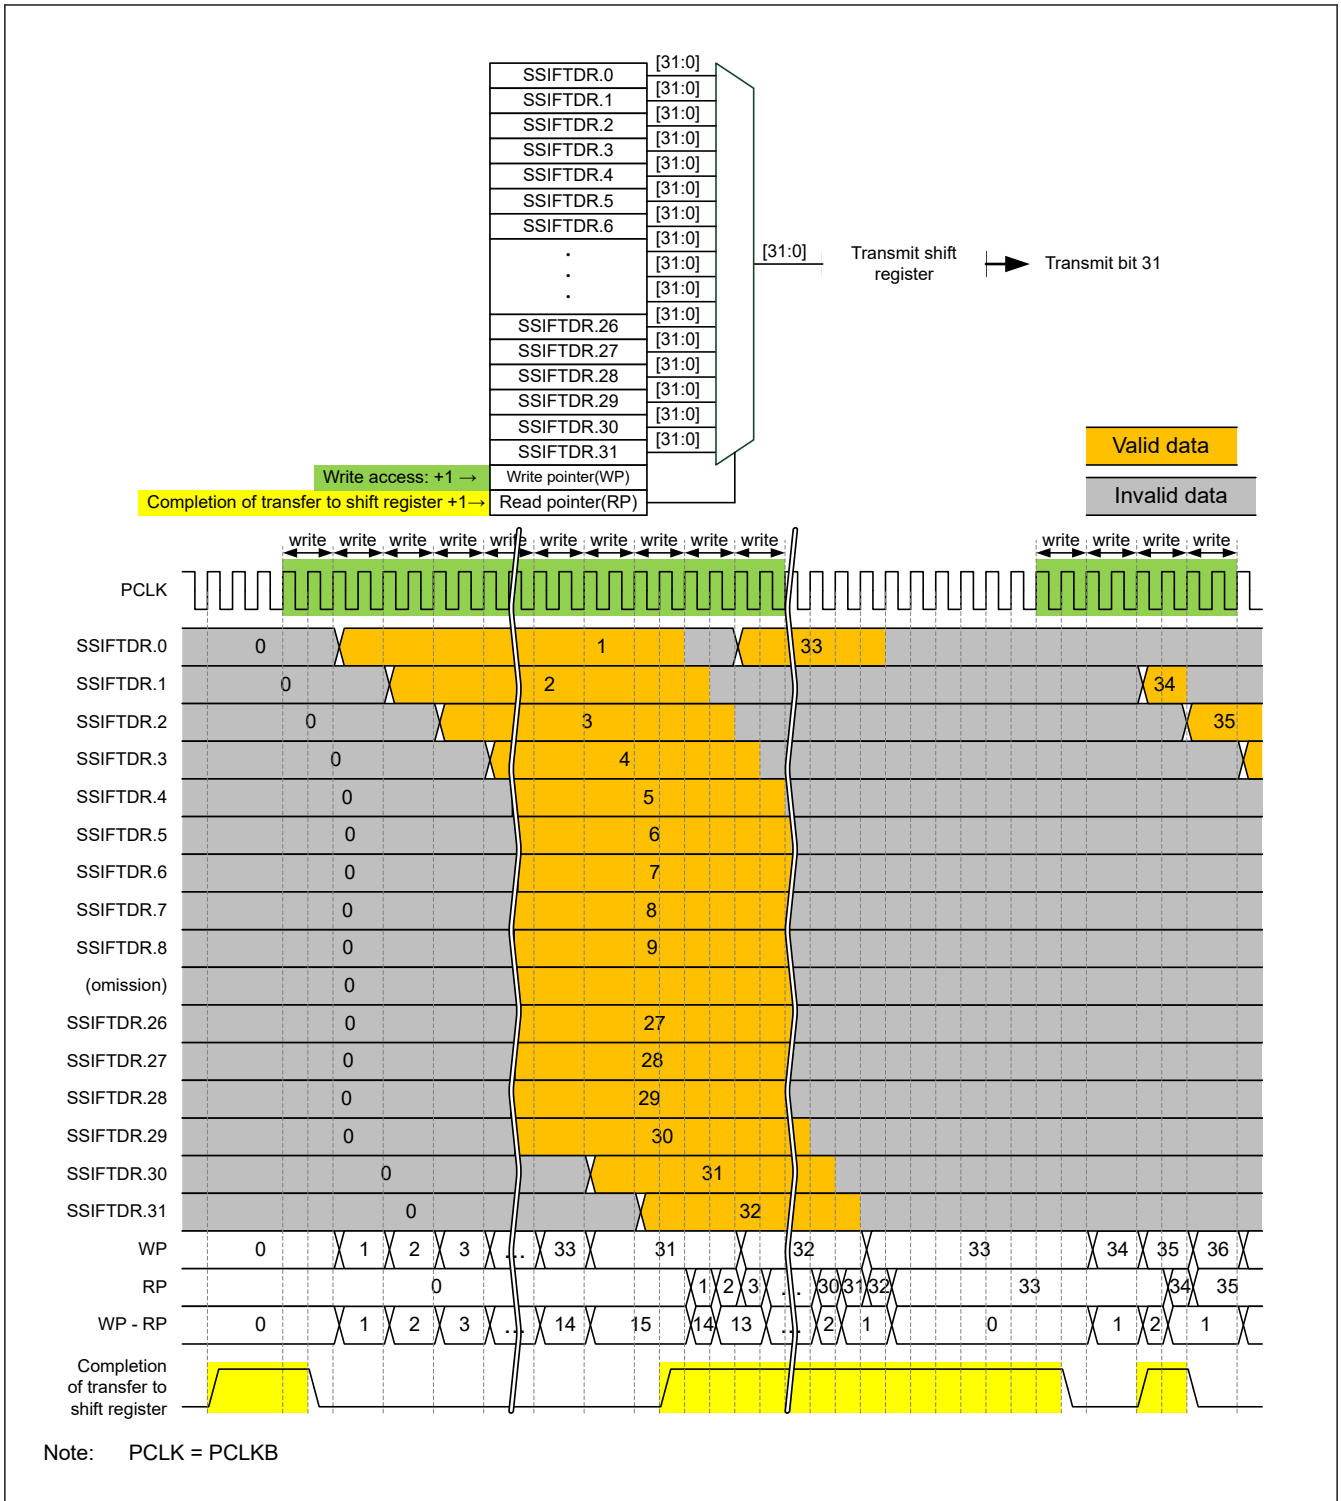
SSIFTDR.0
SSIFTDR.1
SSIFTDR.2
SSIFTDR.3
SSIFTDR.4
SSIFTDR.5
SSIFTDR.6
.
.
.
SSIFTDR.26
SSIFTDR.27
SSIFTDR.28
SSIFTDR.29
SSIFTDR.30
SSIFTDR.31

[31:0]
[31:0]
[31:0]
[31:0]
[31:0]
[31:0]
[31:0]
[31:0]
[31:0]
[31:0]
[31:0]
[31:0]
[31:0]
[31:0]
[31:0]
[31:0]

[31:0]

Transmit shift register

Transmit bit 31

Write access: +1 → Write pointer(WP)

Completion of transfer to shift register +1→ Read pointer(RP)

Valid data

Invalid data

write write write write write write write write write write write write write write

PCLK

SSIFTDR.0 0 1 33
SSIFTDR.1 0 2 34
SSIFTDR.2 0 3 35
SSIFTDR.3 0 4
SSIFTDR.4 0 5
SSIFTDR.5 0 6
SSIFTDR.6 0 7
SSIFTDR.7 0 8
SSIFTDR.8 0 9
(omission) 0
SSIFTDR.26 0 27
SSIFTDR.27 0 28
SSIFTDR.28 0 29
SSIFTDR.29 0 30
SSIFTDR.30 0 31
SSIFTDR.31 0 32

WP 0 1 2 3 .. 33 31 32 33 34 35 36
RP 0 1 2 3 .. 30 31 32 33 34 35
WP - RP 0 1 2 3 .. 14 15 14 13 .. 2 1 0 1 2 1

Completion of transfer to shift register

Note: PCLK = PCLKB